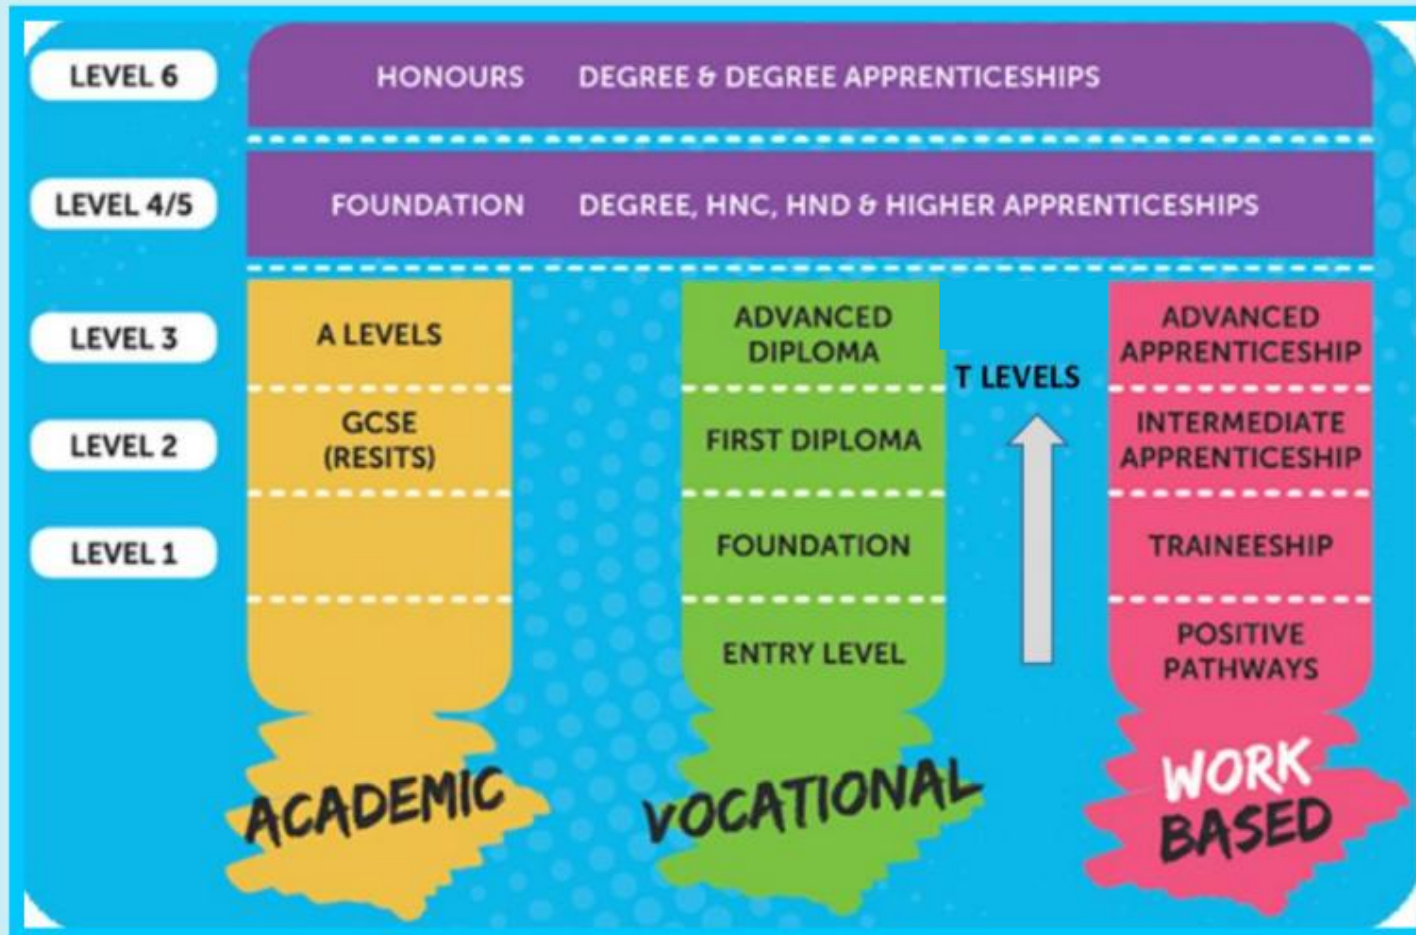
LEVEL 6
HONOURS DEGREE & DEGREE APPRENTICESHIPS

LEVEL 4/5
FOUNDATION DEGREE, HNC, HND & HIGHER APPRENTICESHIPS

LEVEL 3

LEVEL 2

LEVEL 1

A LEVELS

GCSE (RESITS)

ADVANCED DIPLOMA

FIRST DIPLOMA

FOUNDATION

ENTRY LEVEL

T LEVELS

ADVANCED APPRENTICESHIP

INTERMEDIATE APPRENTICESHIP

TRAINEESHIP

POSITIVE PATHWAYS

ACADEMIC

VOCATIONAL

WORK BASED